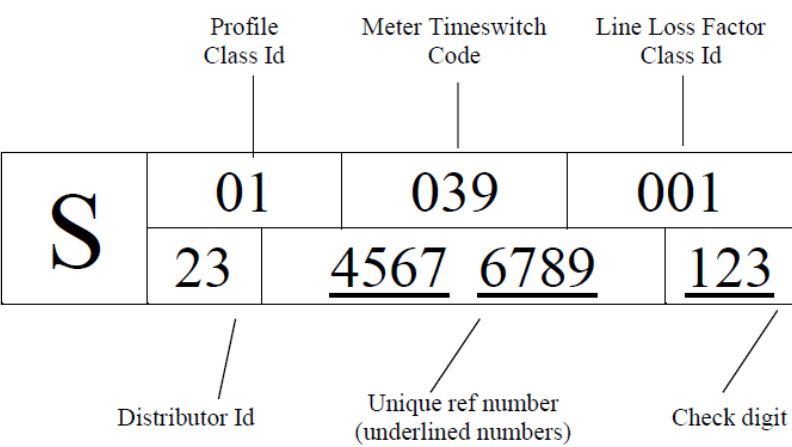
Profile Class Id

Meter Timeswitch Code

Line Loss Factor Class Id

| S | 01 | 039 | 001 |
|---|---|---|---|
| | 23 | 4567 6789 | 123 |

Distributor Id

Unique ref number (underlined numbers)

Check digit